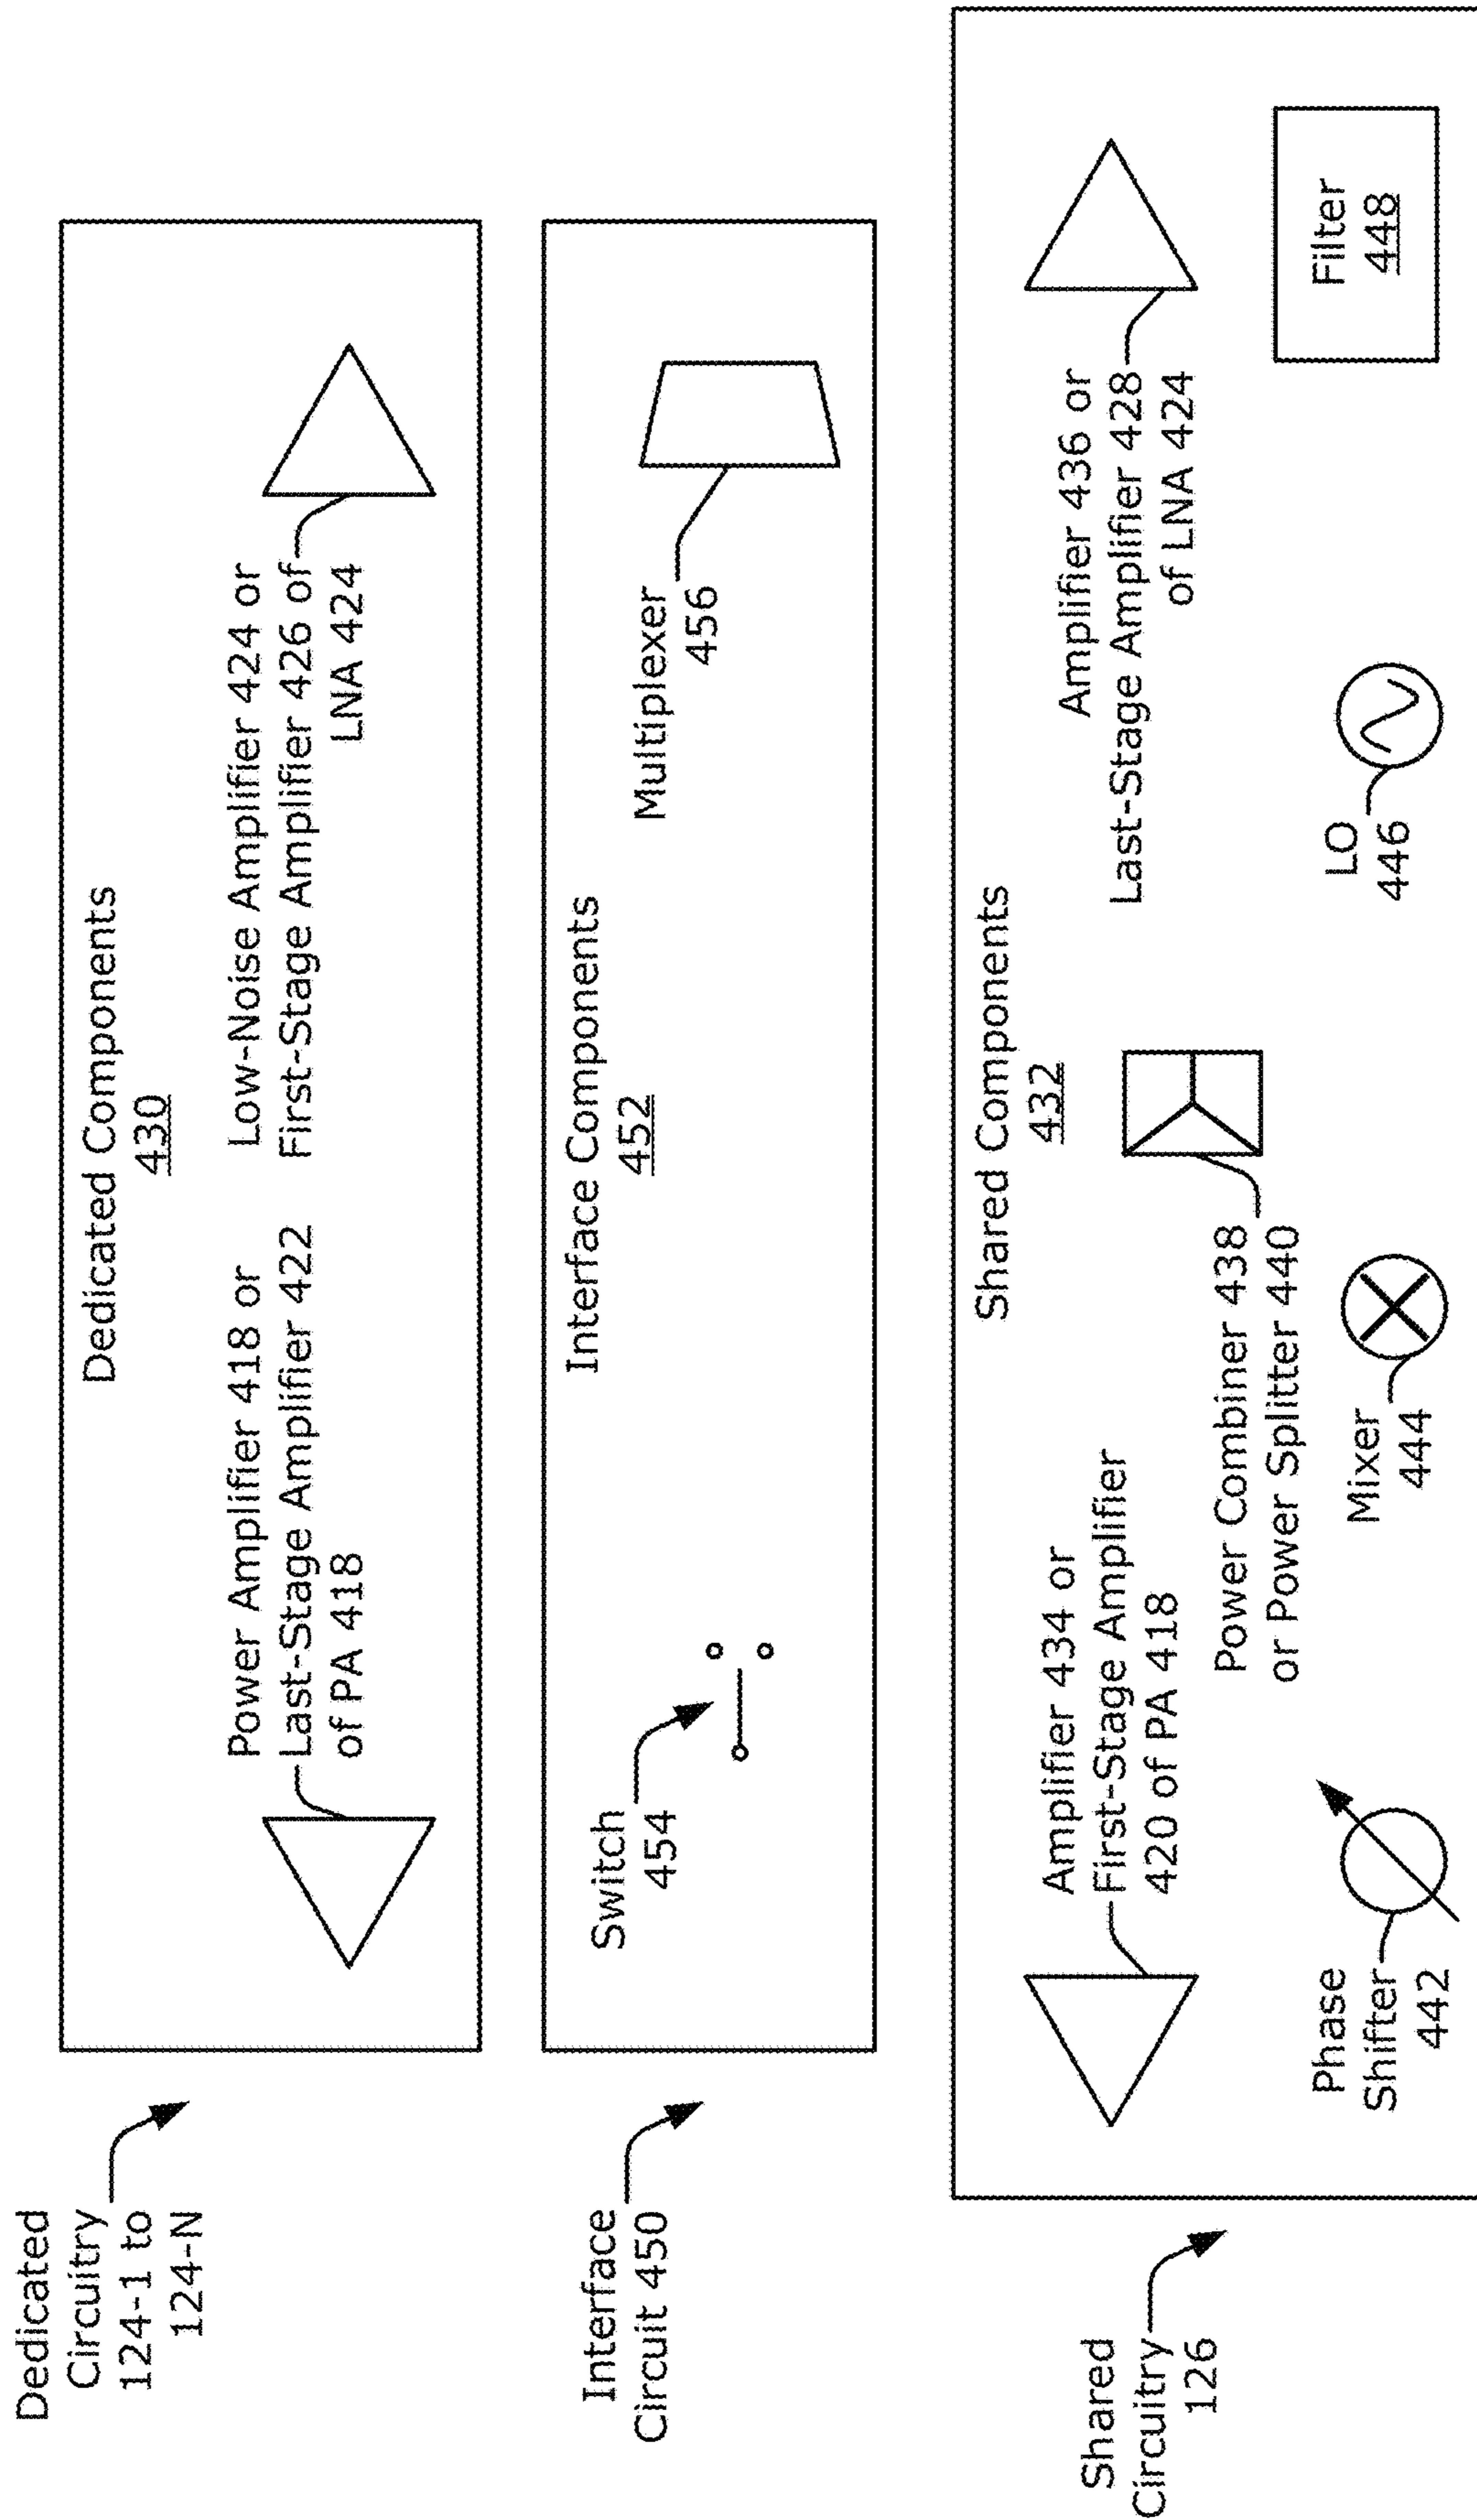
Dedicated Circuitry 124-1 to 124-N

Dedicated Components
430

Power Amplifier 418 or Last-Stage Amplifier 422 of PA 418

Low-Noise Amplifier 424 or First-Stage Amplifier 426 of LNA 424

Interface Circuit 450

Interface Components
452

Switch
454

Multiplexer
456

Shared Circuitry
126

Shared Components
432

Amplifier 434 or First-Stage Amplifier 420 of PA 418

Power Combiner 438 or Power Splitter 440

Amplifier 436 or Last-Stage Amplifier 428 of LNA 424

Phase Shifter
442

Mixer
444

LO
446

Filter
448